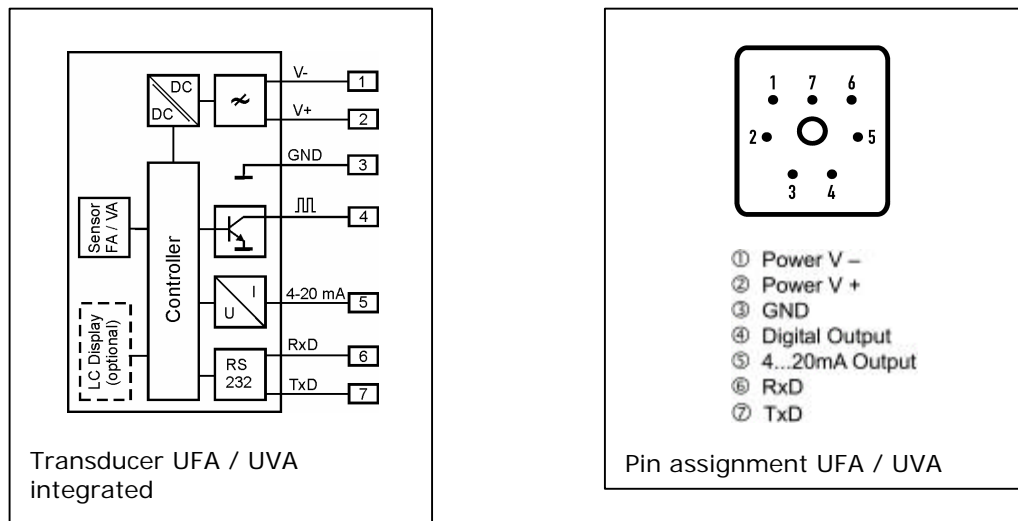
DC
DC
V-
1
V+
2
GND
3
4
Sensor FA / VA
Controller
U
I
4-20 mA
5
LC Display (optional)
RS 232
RxD
6
TxD
7

Transducer UFA / UVA integrated

1 7 6
2 5
3 4

① Power V –
② Power V +
③ GND
④ Digital Output
⑤ 4...20mA Output
⑥ RxD
⑦ TxD

Pin assignment UFA / UVA